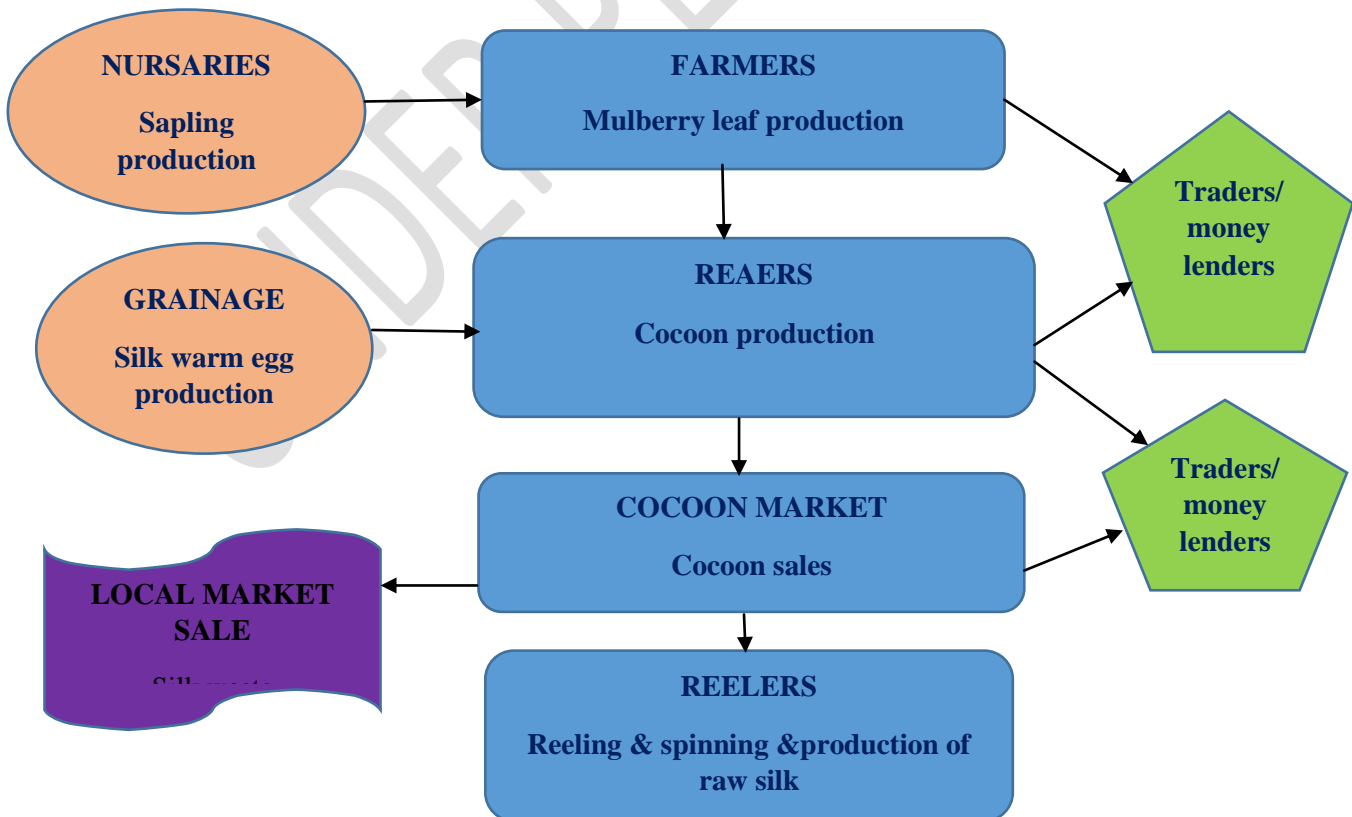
NURSARIES

Sapling production

FARMERS

Mulberry leaf production

Traders/ money lenders

GRAINAGE

Silk warm egg production

REAERS

Cocoon production

Traders/ money lenders

COCOON MARKET

Cocoon sales

LOCAL MARKET SALE

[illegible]

REELERS

Reeling & spinning &production of raw silk